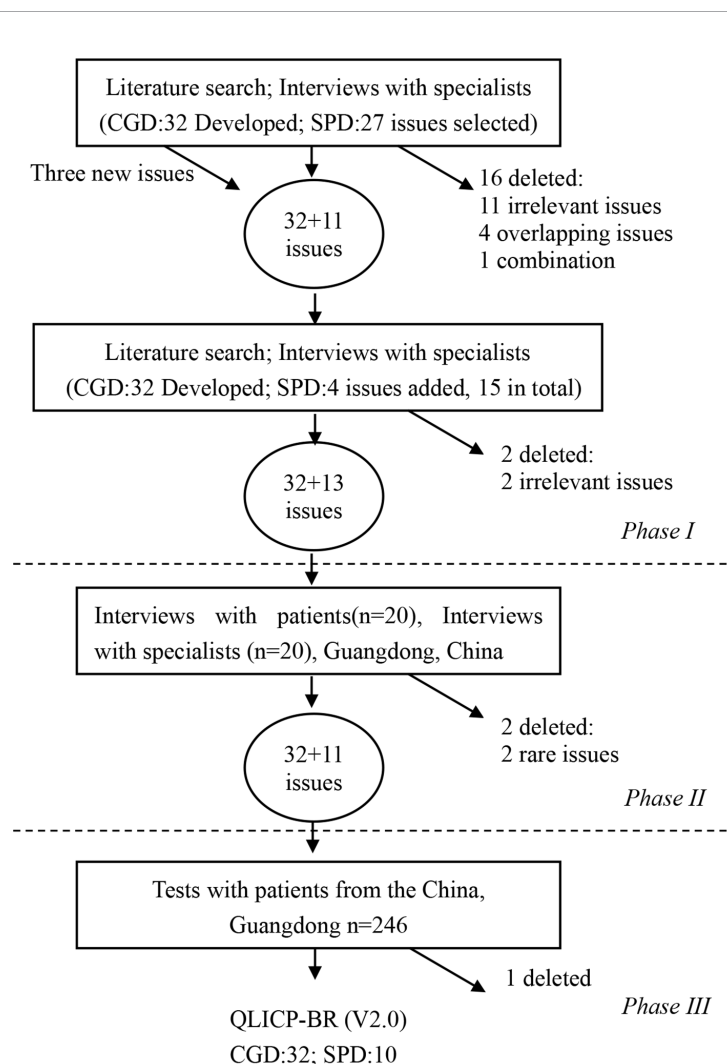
Literature search; Interviews with specialists (CGD:32 Developed; SPD:27 issues selected)

Three new issues

16 deleted:
11 irrelevant issues
4 overlapping issues
1 combination

32+11 issues

Literature search; Interviews with specialists (CGD:32 Developed; SPD:4 issues added, 15 in total)

2 deleted:
2 irrelevant issues

32+13 issues

Phase I

Interviews with patients(n=20), Interviews with specialists (n=20), Guangdong, China

2 deleted:
2 rare issues

32+11 issues

Phase II

Tests with patients from the China, Guangdong n=246

1 deleted

Phase III

QLICP-BR (V2.0)
CGD:32; SPD:10